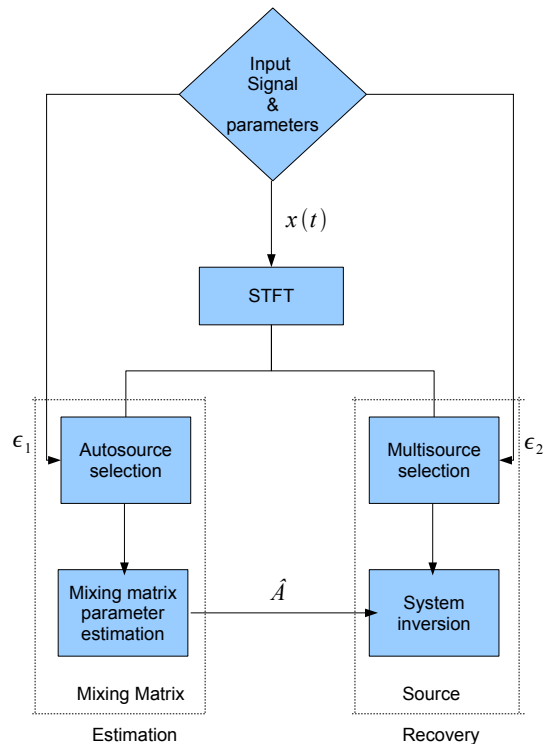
Input Signal & parameters

$x(t)$

STFT

$\epsilon_1$

Autosource selection

Mixing matrix parameter estimation

$\hat{A}$

Multisource selection

$\epsilon_2$

System inversion

Mixing Matrix

Estimation

Source

Recovery